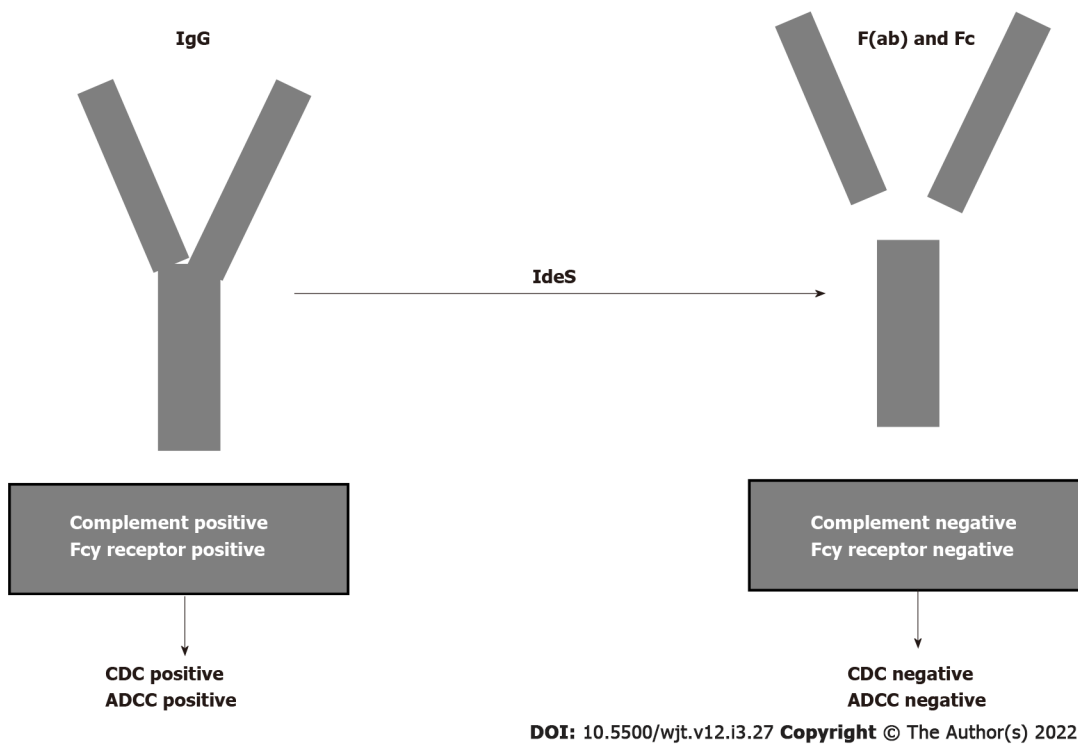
IgG

F(ab) and Fc

IdeS

Complement positive
Fcγ receptor positive

Complement negative
Fcγ receptor negative

CDC positive
ADCC positive

CDC negative
ADCC negative

DOI: 10.5500/wjt.v12.i3.27 Copyright © The Author(s) 2022